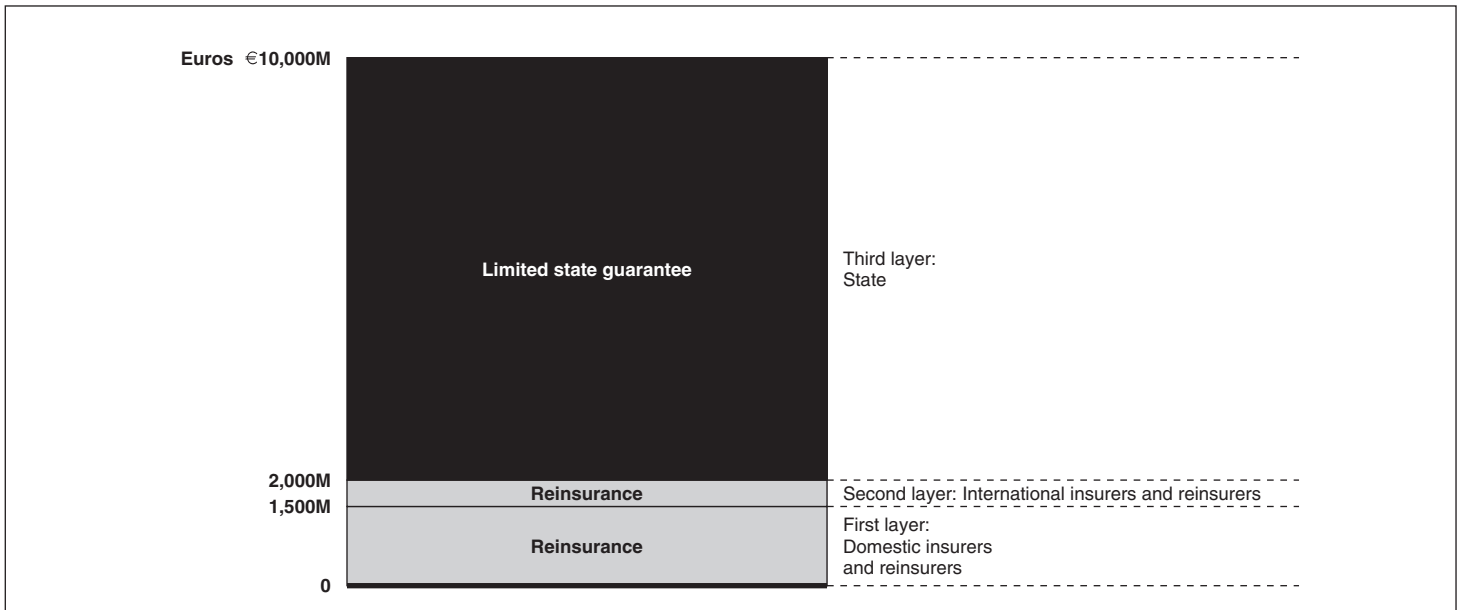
Euros €10,000M

Limited state guarantee

Third layer:
State

2,000M

Reinsurance

Second layer: International insurers and reinsurers

1,500M

Reinsurance

First layer:
Domestic insurers
and reinsurers

0